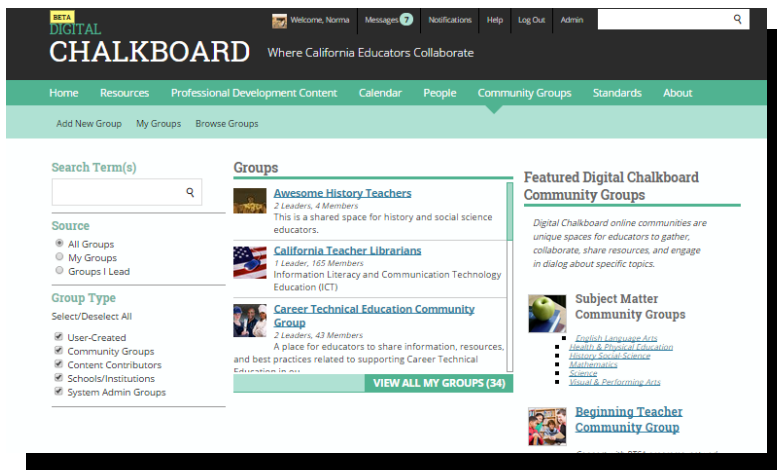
BETA
DIGITAL
CHALKBOARD Where California Educators Collaborate

Welcome, Norma Messages 7 Notifications Help Log Out Admin

Home Resources Professional Development Content Calendar People Community Groups Standards About

Add New Group My Groups Browse Groups

Search Term(s)

Source
All Groups
My Groups
Groups I Lead

Group Type
Select/Deselect All
User-Created
Community Groups
Content Contributors
Schools/Institutions
System Admin Groups

Groups

Awesome History Teachers
2 Leaders, 4 Members
This is a shared space for history and social science educators.

California Teacher Librarians
1 Leader, 165 Members
Information Literacy and Communication Technology Education (ICT)

Career Technical Education Community Group
2 Leaders, 43 Members
A place for educators to share information, resources, and best practices related to supporting Career Technical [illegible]

VIEW ALL MY GROUPS (34)

Featured Digital Chalkboard Community Groups

Digital Chalkboard online communities are unique spaces for educators to gather, collaborate, share resources, and engage in dialog about specific topics.

Subject Matter Community Groups
English Language Arts
Health & Physical Education
History Social Science
Mathematics
Science
Visual & Performing Arts

Beginning Teacher Community Group
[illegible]